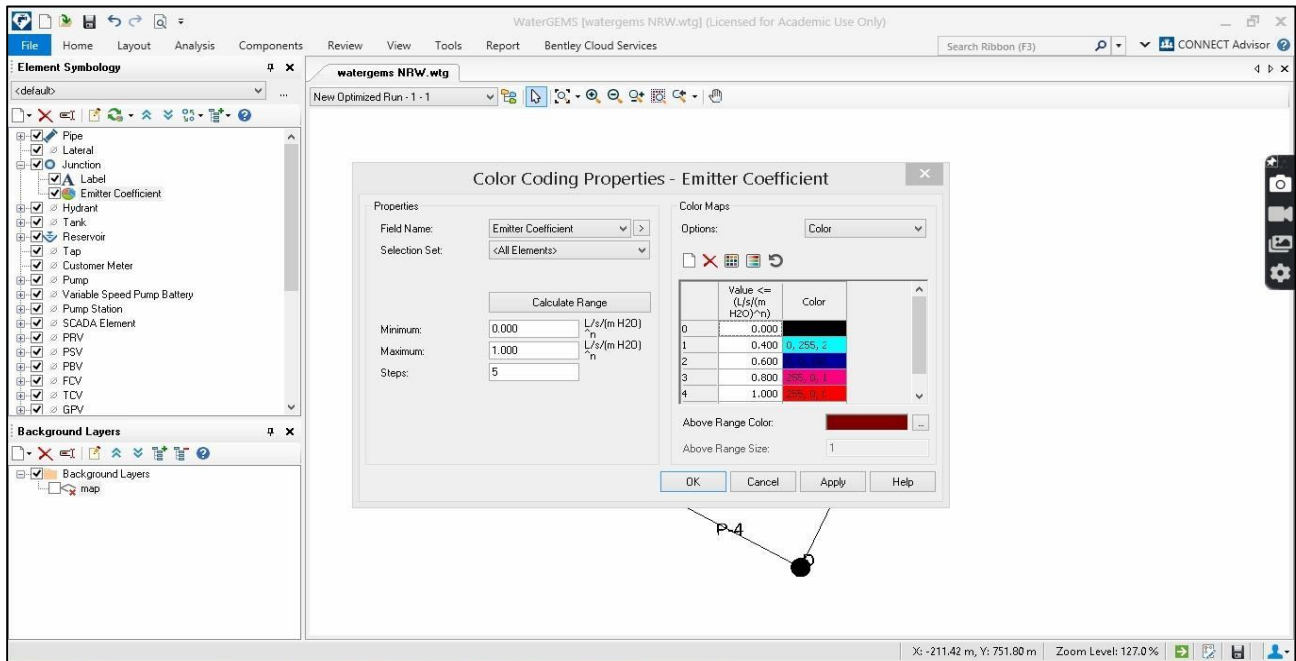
WaterGEMS [watergems NRW.wtg] (Licensed for Academic Use Only)

File Home Layout Analysis Components Review View Tools Report Bentley Cloud Services Search Ribbon (F3) CONNECT Advisor

Element Symbology
<default>
Pipe
Lateral
Junction
Label
Emitter Coefficient
Hydrant
Tank
Reservoir
Tap
Customer Meter
Pump
Variable Speed Pump Battery
Pump Station
SCADA Element
PRV
PSV
PBV
FCV
TCV
GPV

Background Layers
Background Layers
map

watergems NRW.wtg
New Optimized Run - 1 - 1

Color Coding Properties - Emitter Coefficient

Properties
Field Name: Emitter Coefficient
Selection Set: <All Elements>
Calculate Range
Minimum: 0.000 L/s/(m H2O)^n
Maximum: 1.000 L/s/(m H2O)^n
Steps: 5

Color Maps
Options: Color

| | Value <= (L/s/(m H2O)^n) | Color |
|---|---|---|
| 0 | 0.000 | |
| 1 | 0.400 | 0, 255, 2 |
| 2 | 0.600 | |
| 3 | 0.800 | 255, 0, 1 |
| 4 | 1.000 | 255, 0, 0 |

Above Range Color:
Above Range Size: 1

OK Cancel Apply Help

P-4

X: -211.42 m, Y: 751.80 m Zoom Level: 127.0 %